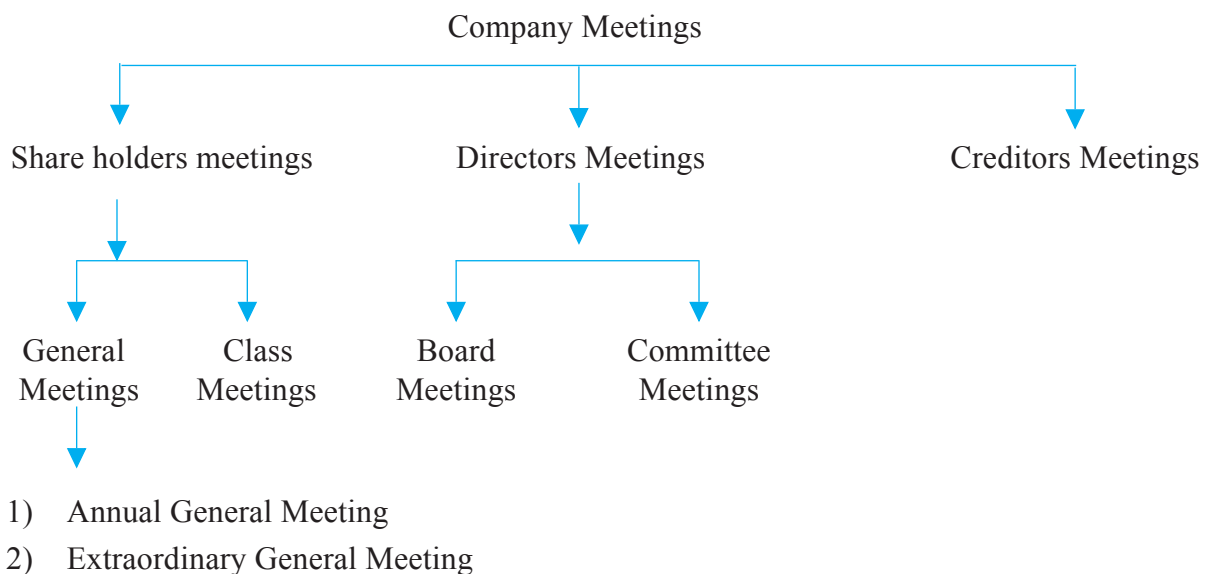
Company Meetings

Share holders meetings

Directors Meetings

Creditors Meetings

General Meetings

Class Meetings

Board Meetings

Committee Meetings

1) Annual General Meeting
2) Extraordinary General Meeting